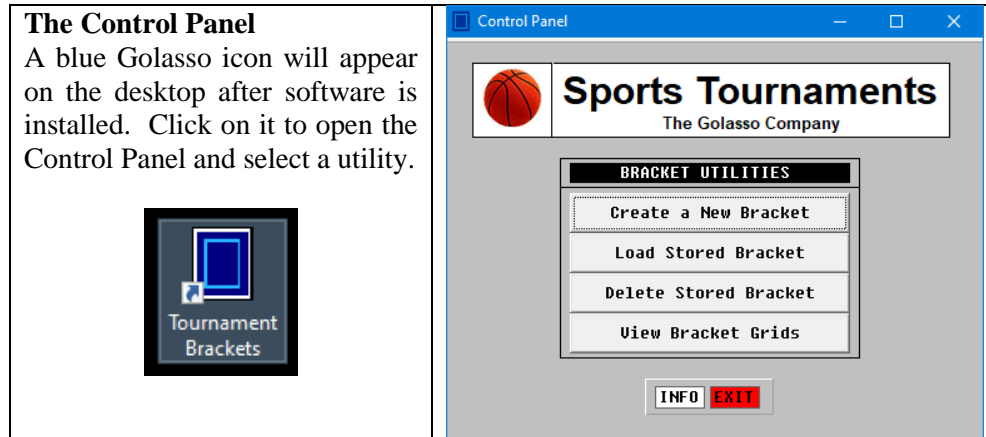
**The Control Panel**

A blue Golasso icon will appear on the desktop after software is installed. Click on it to open the Control Panel and select a utility.

Tournament Brackets

Control Panel

Sports Tournaments
The Golasso Company

BRACKET UTILITIES

Create a New Bracket

Load Stored Bracket

Delete Stored Bracket

View Bracket Grids

INFO EXIT